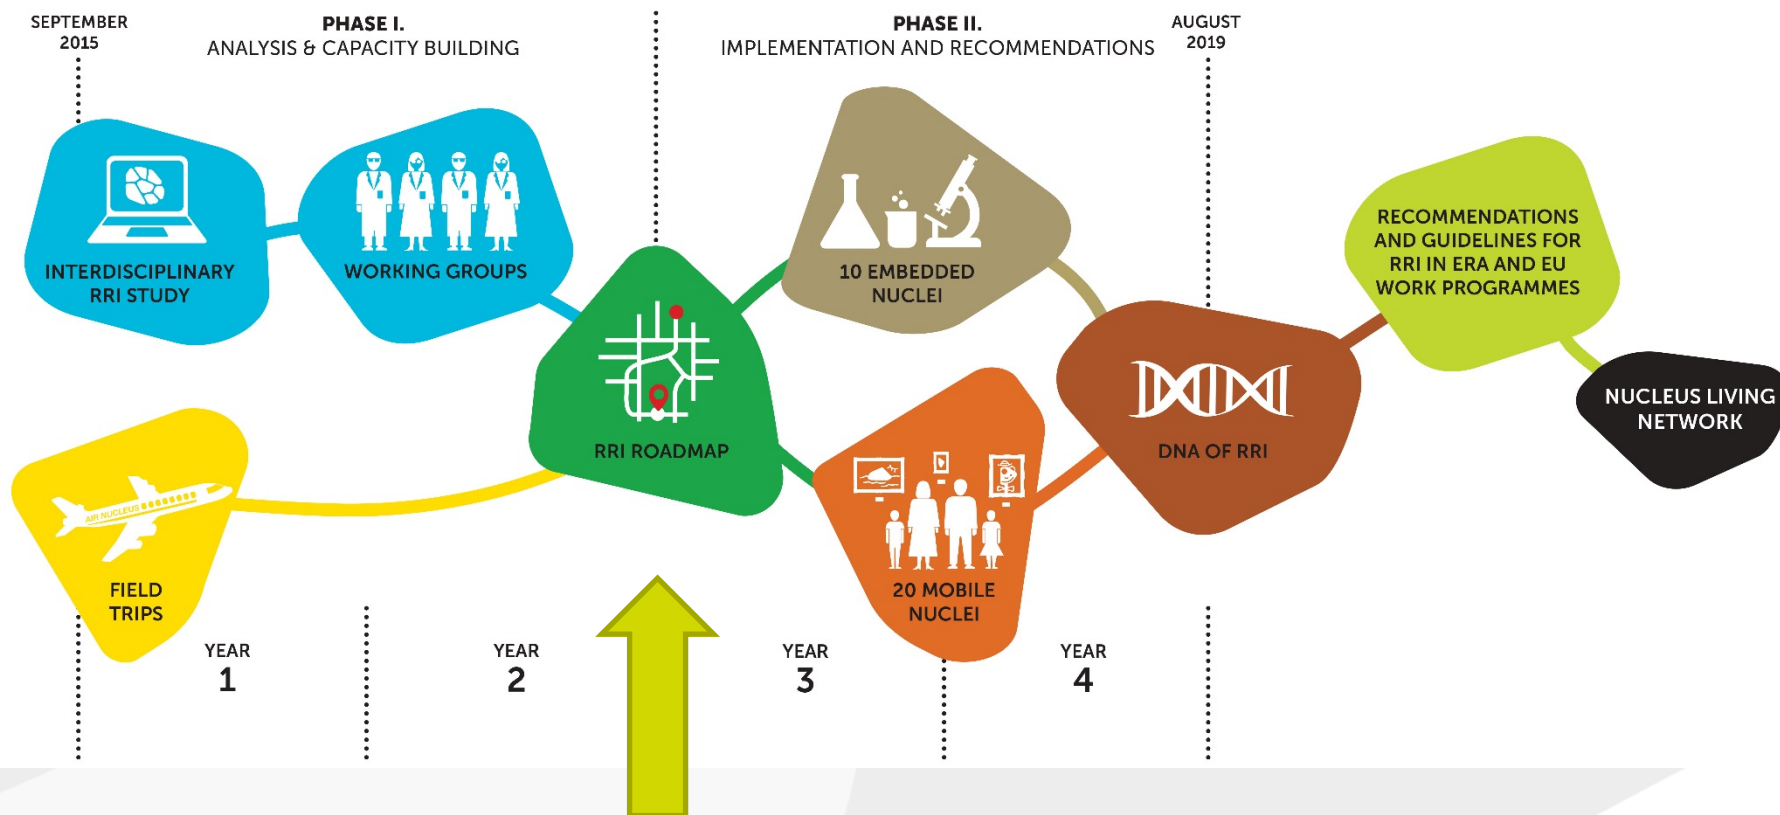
SEPTEMBER 2015

PHASE I.
ANALYSIS & CAPACITY BUILDING

PHASE II.
IMPLEMENTATION AND RECOMMENDATIONS

AUGUST 2019

INTERDISCIPLINARY RRI STUDY

WORKING GROUPS

10 EMBEDDED NUCLEI

RECOMMENDATIONS AND GUIDELINES FOR RRI IN ERA AND EU WORK PROGRAMMES

RRI ROADMAP

DNA OF RRI

NUCLEUS LIVING NETWORK

AIR NUCLEUS

FIELD TRIPS

20 MOBILE NUCLEI

YEAR 1

YEAR 2

YEAR 3

YEAR 4